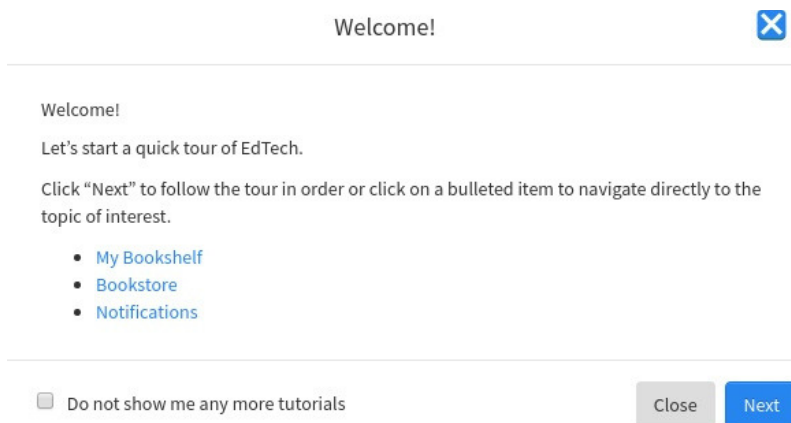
Welcome!

Welcome!

Let's start a quick tour of EdTech.

Click "Next" to follow the tour in order or click on a bulleted item to navigate directly to the topic of interest.

- My Bookshelf
- Bookstore
- Notifications

Do not show me any more tutorials

Close

Next